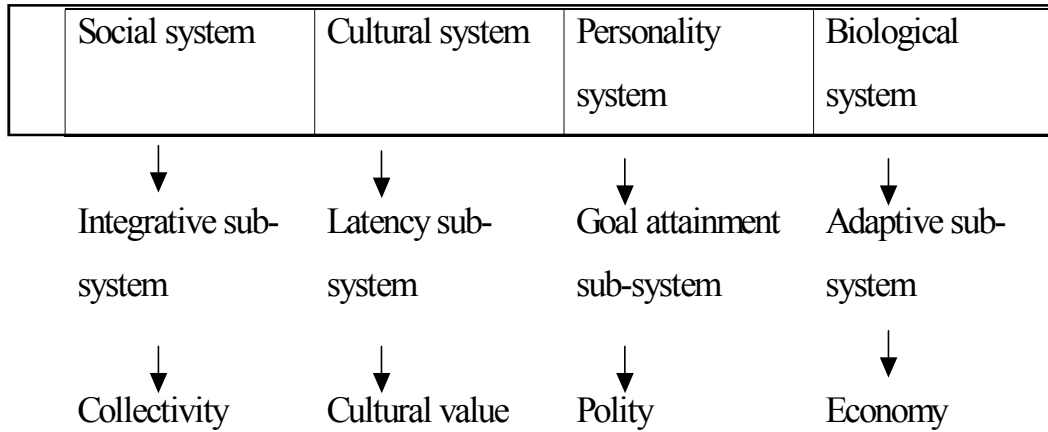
| Social system | Cultural system | Personality system | Biological system |
|---|---|---|---|

| ↓ | ↓ | ↓ | ↓ |
|---|---|---|---|
| Integrative sub-system | Latency sub-system | Goal attainment sub-system | Adaptive sub-system |
| ↓ | ↓ | ↓ | ↓ |
| Collectivity | Cultural value | Polity | Economy |